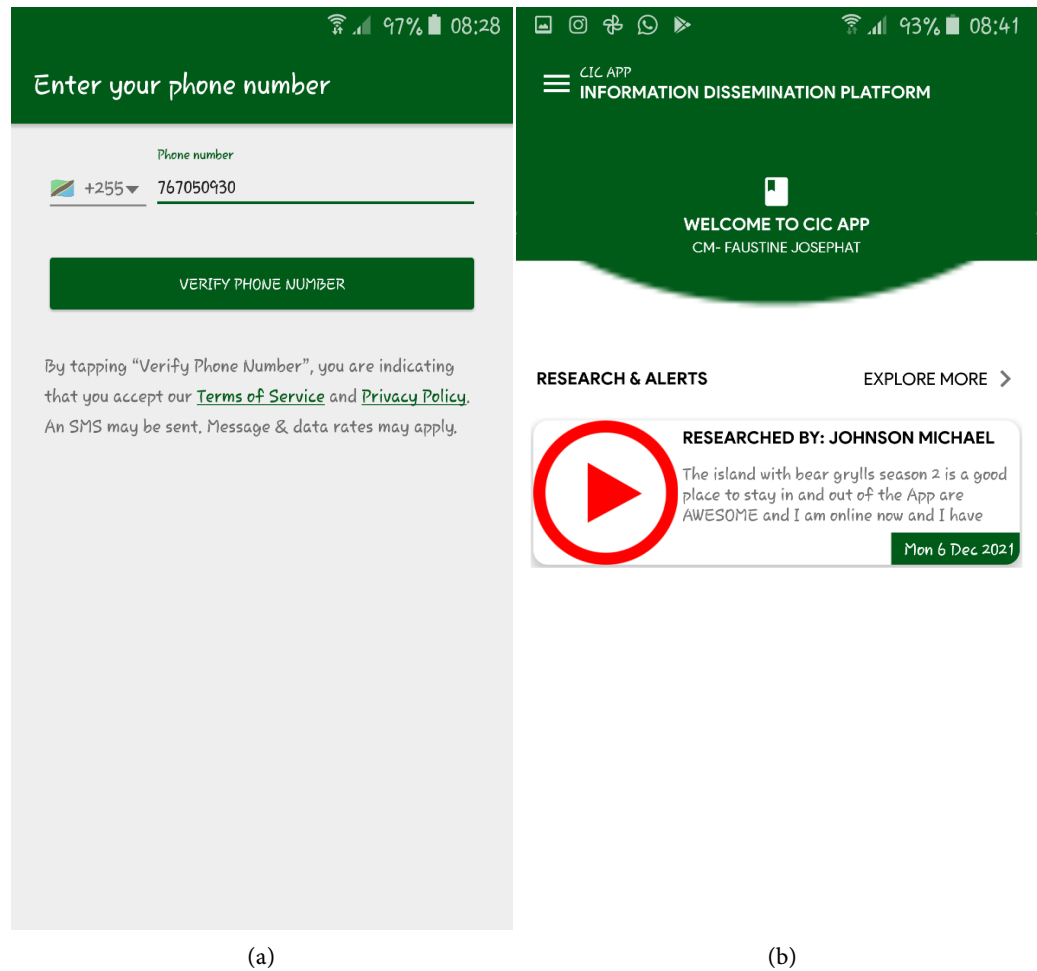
97% 08:28

Enter your phone number

Phone number

+255 767050930

VERIFY PHONE NUMBER

By tapping "Verify Phone Number", you are indicating that you accept our Terms of Service and Privacy Policy. An SMS may be sent. Message & data rates may apply.

(a)

93% 08:41

CIC APP
INFORMATION DISSEMINATION PLATFORM

WELCOME TO CIC APP
CM- FAUSTINE JOSEPHAT

RESEARCH & ALERTS

EXPLORE MORE

RESEARCHED BY: JOHNSON MICHAEL

The island with bear grylls season 2 is a good place to stay in and out of the App are AWESOME and I am online now and I have

Mon 6 Dec 2021

(b)